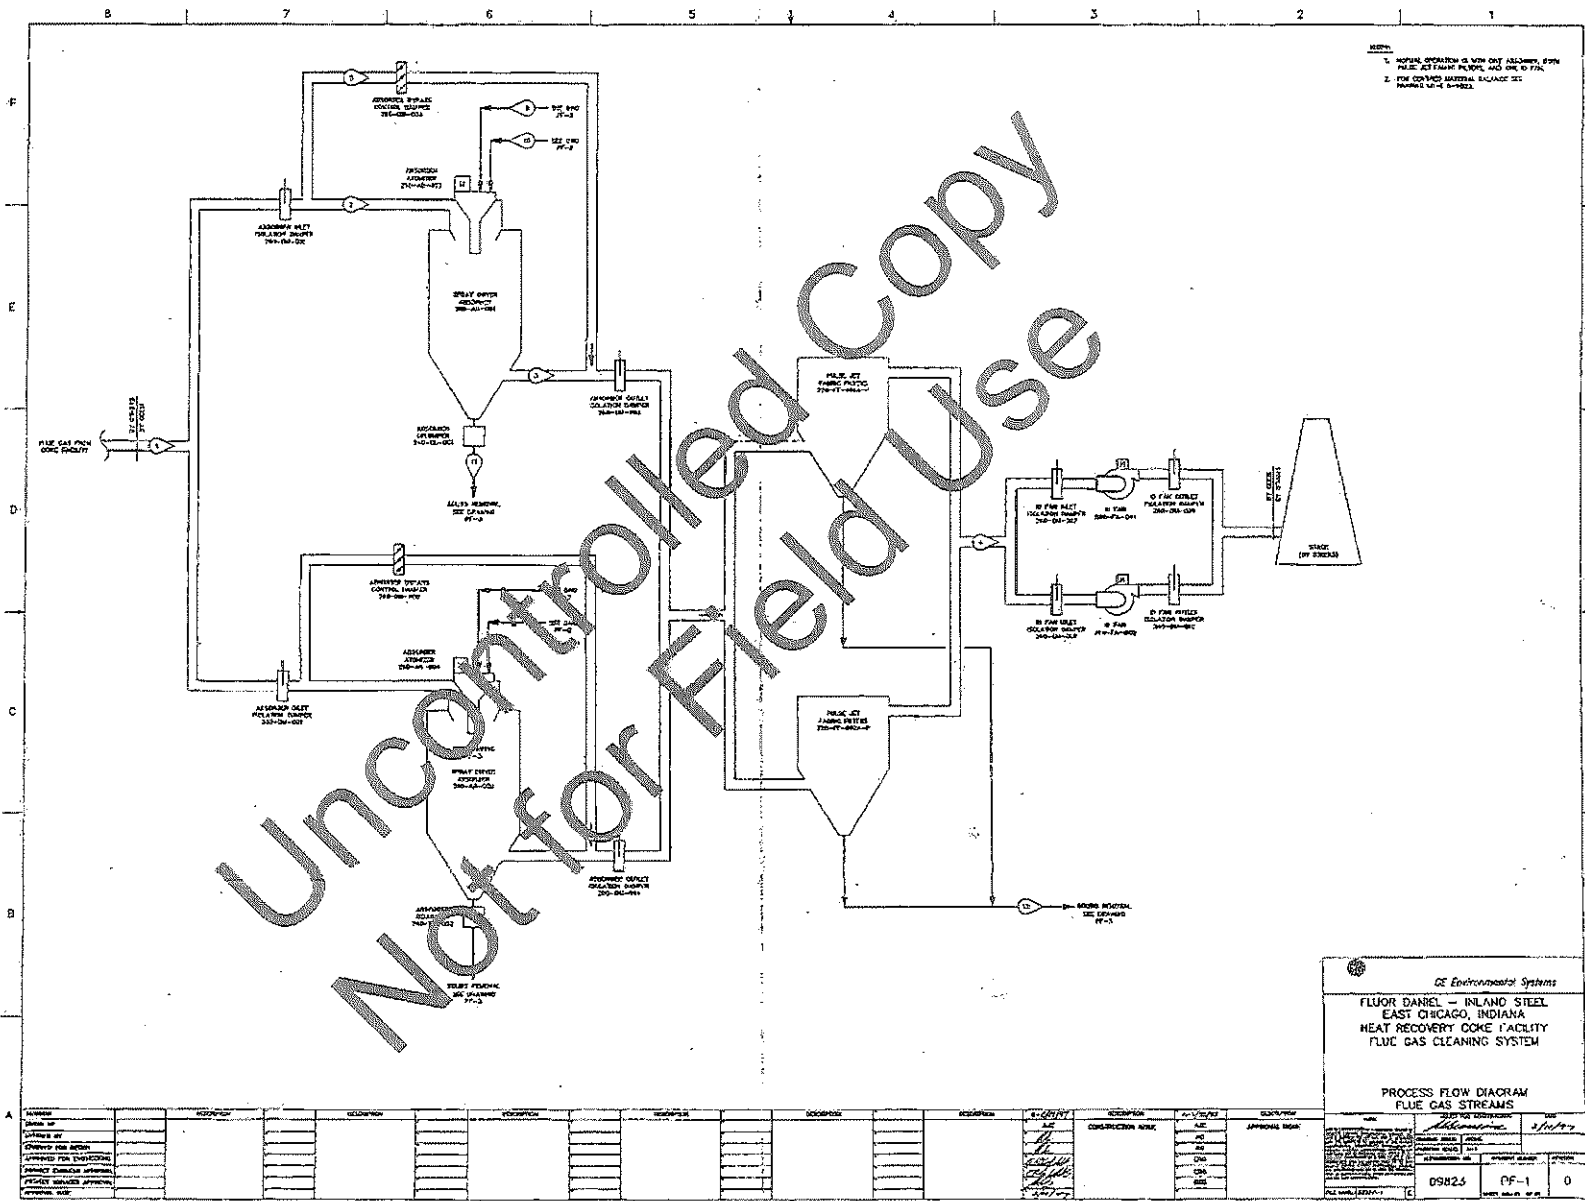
8 7 6 5 4 3 2 1

F

E

D

C

B

A

NOTES:
1. NORMAL OPERATION IS WITH ONE ABSORBER, BOTH PULSE JET FABRIC FILTERS, AND ONE ID FAN.
2. FOR COMPLETE MATERIAL BALANCE SEE DRAWING NO. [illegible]

ABSORBER BYPASS CONTROL DAMPER 260-DB-003

SEE DWG PF-3

SEE DWG PF-3

ABSORBER ATOMIZER 210-AE-003

ABSORBER INLET ISOLATION DAMPER 260-DM-001

SPRAY DRYER ABSORBER 210-AA-001

ABSORBER OUTLET ISOLATION DAMPER 260-DM-001

ABSORBER UNLOADER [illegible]

SOLIDS REMOVAL, SEE DRAWING PF-3

FLUE GAS FROM COKE FACILITY

ABSORBER BYPASS CONTROL DAMPER 260-DB-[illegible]

ABSORBER ATOMIZER 210-AE-004

ABSORBER INLET ISOLATION DAMPER 260-DM-002

SPRAY DRYER ABSORBER 210-AA-002

ABSORBER OUTLET ISOLATION DAMPER 260-DM-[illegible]

ABSORBER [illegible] 210-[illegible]-002

SOLIDS REMOVAL SEE DRAWING PF-3

PULSE JET FABRIC FILTER 220-FF-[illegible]

PULSE JET FABRIC FILTER 220-FF-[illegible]

ID FAN INLET ISOLATION DAMPER 260-DM-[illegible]

ID FAN 280-FA-001

ID FAN OUTLET ISOLATION DAMPER 260-DM-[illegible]

ID FAN INLET ISOLATION DAMPER 260-DM-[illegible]

ID FAN 280-FA-002

ID FAN OUTLET ISOLATION DAMPER 260-DM-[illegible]

STACK (BY OTHERS)

SOLIDS REMOVAL, SEE DRAWING PF-3

Uncontrolled Copy
Not for Field Use

GE Environmental Systems

FLUOR DANIEL — INLAND STEEL
EAST CHICAGO, INDIANA
HEAT RECOVERY COKE FACILITY
FLUE GAS CLEANING SYSTEM

PROCESS FLOW DIAGRAM
FLUE GAS STREAMS

CONSTRUCTION ISSUE

APPROVAL ISSUE

09823 PF-1 0